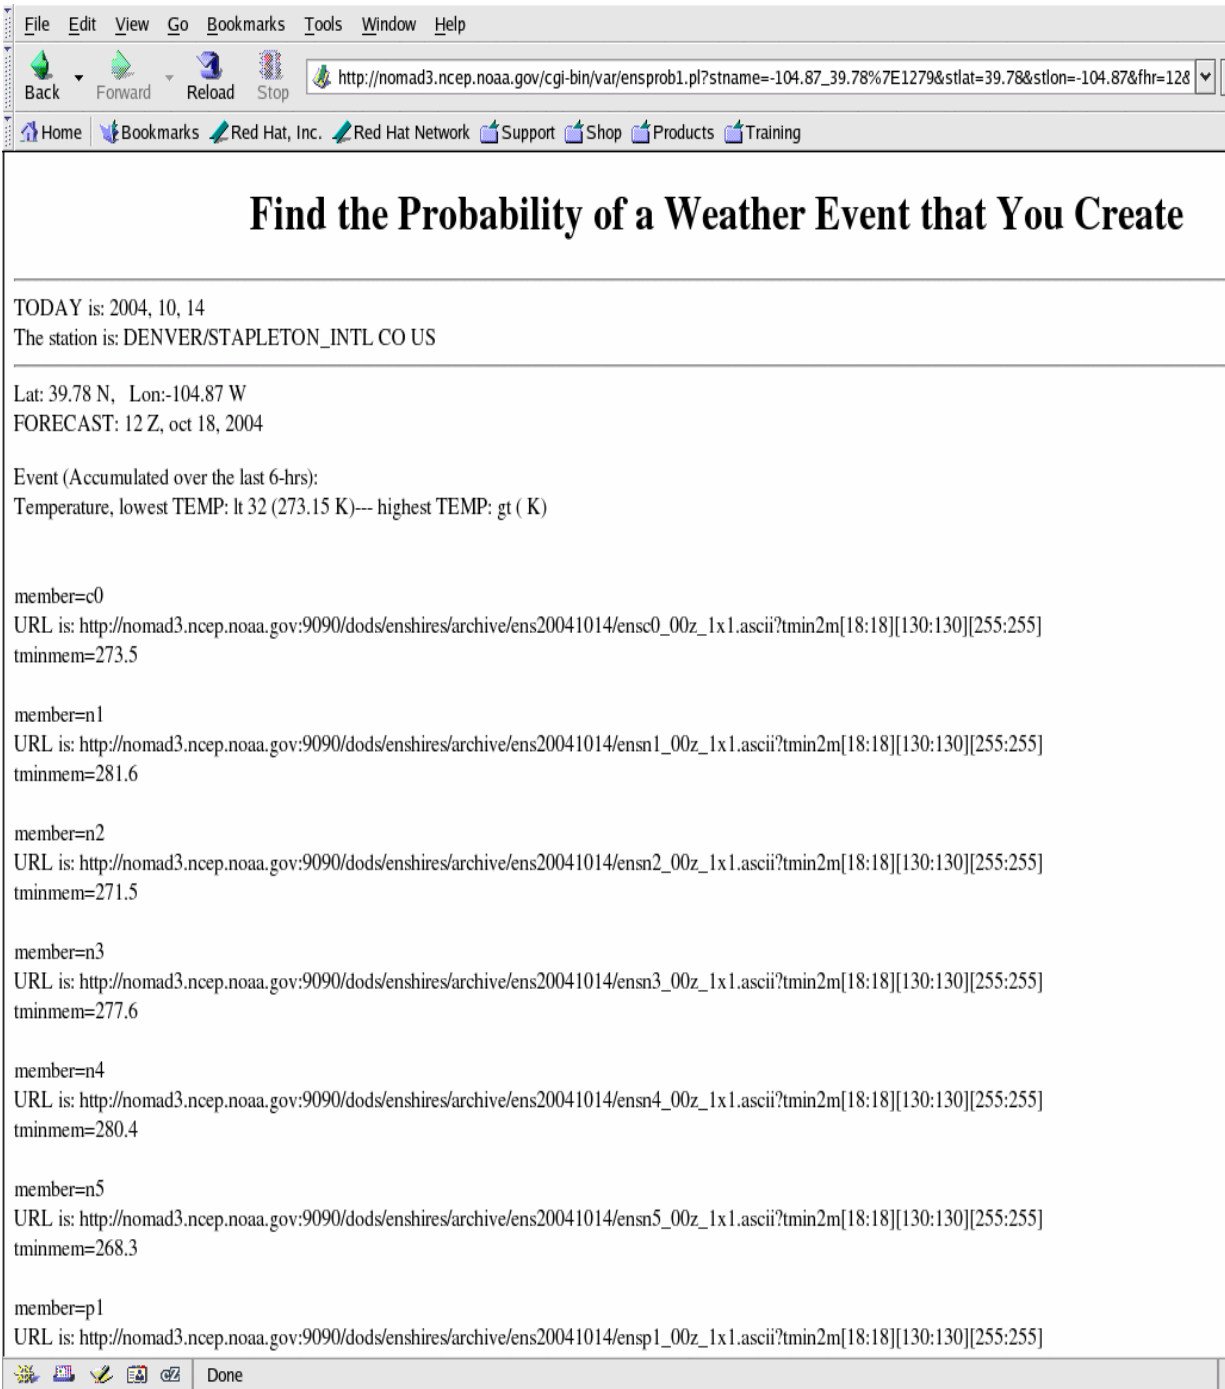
File Edit View Go Bookmarks Tools Window Help

Back Forward Reload Stop http://nomad3.ncep.noaa.gov/cgi-bin/var/ensprob1.pl?stname=-104.87_39.78%7E1279&stlat=39.78&stlon=-104.87&fhr=12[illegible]

Home Bookmarks Red Hat, Inc. Red Hat Network Support Shop Products Training

Find the Probability of a Weather Event that You Create

TODAY is: 2004, 10, 14
The station is: DENVER/STAPLETON_INTL CO US

Lat: 39.78 N, Lon:-104.87 W
FORECAST: 12 Z, oct 18, 2004

Event (Accumulated over the last 6-hrs):
Temperature, lowest TEMP: lt 32 (273.15 K)--- highest TEMP: gt ( K)

member=c0
URL is: http://nomad3.ncep.noaa.gov:9090/dods/enshires/archive/ens20041014/ensc0_00z_1x1.ascii?tmin2m[18:18][130:130][255:255]
tminmem=273.5

member=n1
URL is: http://nomad3.ncep.noaa.gov:9090/dods/enshires/archive/ens20041014/ensn1_00z_1x1.ascii?tmin2m[18:18][130:130][255:255]
tminmem=281.6

member=n2
URL is: http://nomad3.ncep.noaa.gov:9090/dods/enshires/archive/ens20041014/ensn2_00z_1x1.ascii?tmin2m[18:18][130:130][255:255]
tminmem=271.5

member=n3
URL is: http://nomad3.ncep.noaa.gov:9090/dods/enshires/archive/ens20041014/ensn3_00z_1x1.ascii?tmin2m[18:18][130:130][255:255]
tminmem=277.6

member=n4
URL is: http://nomad3.ncep.noaa.gov:9090/dods/enshires/archive/ens20041014/ensn4_00z_1x1.ascii?tmin2m[18:18][130:130][255:255]
tminmem=280.4

member=n5
URL is: http://nomad3.ncep.noaa.gov:9090/dods/enshires/archive/ens20041014/ensn5_00z_1x1.ascii?tmin2m[18:18][130:130][255:255]
tminmem=268.3

member=p1
URL is: http://nomad3.ncep.noaa.gov:9090/dods/enshires/archive/ens20041014/ensp1_00z_1x1.ascii?tmin2m[18:18][130:130][255:255]

Done